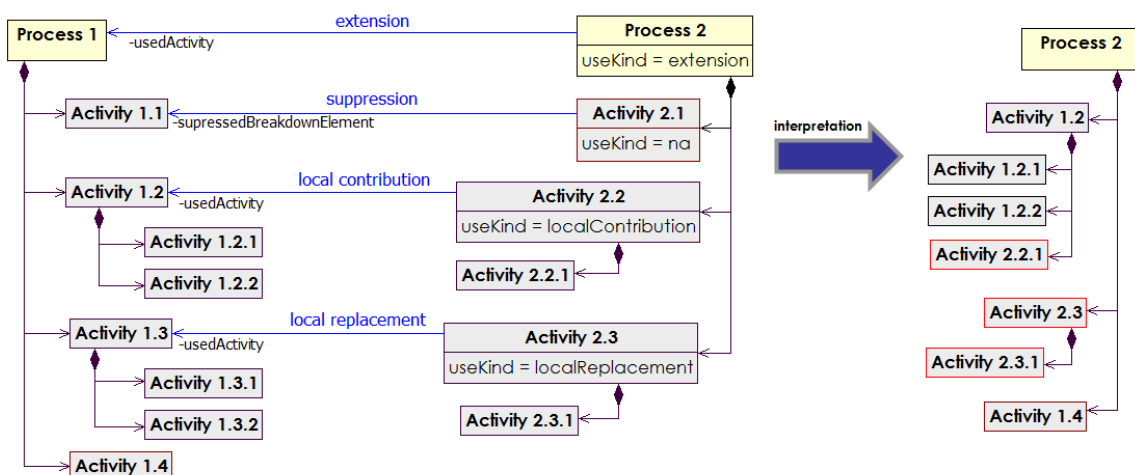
Process 1

extension

-usedActivity

Process 2

useKind = extension

Activity 1.1

suppression

-supressedBreakdownElement

Activity 2.1

useKind = na

Activity 1.2

local contribution

-usedActivity

Activity 2.2

useKind = localContribution

Activity 1.2.1

Activity 1.2.2

Activity 2.2.1

Activity 1.3

local replacement

-usedActivity

Activity 2.3

useKind = localReplacement

Activity 1.3.1

Activity 1.3.2

Activity 2.3.1

Activity 1.4

interpretation

Process 2

Activity 1.2

Activity 1.2.1

Activity 1.2.2

Activity 2.2.1

Activity 2.3

Activity 2.3.1

Activity 1.4